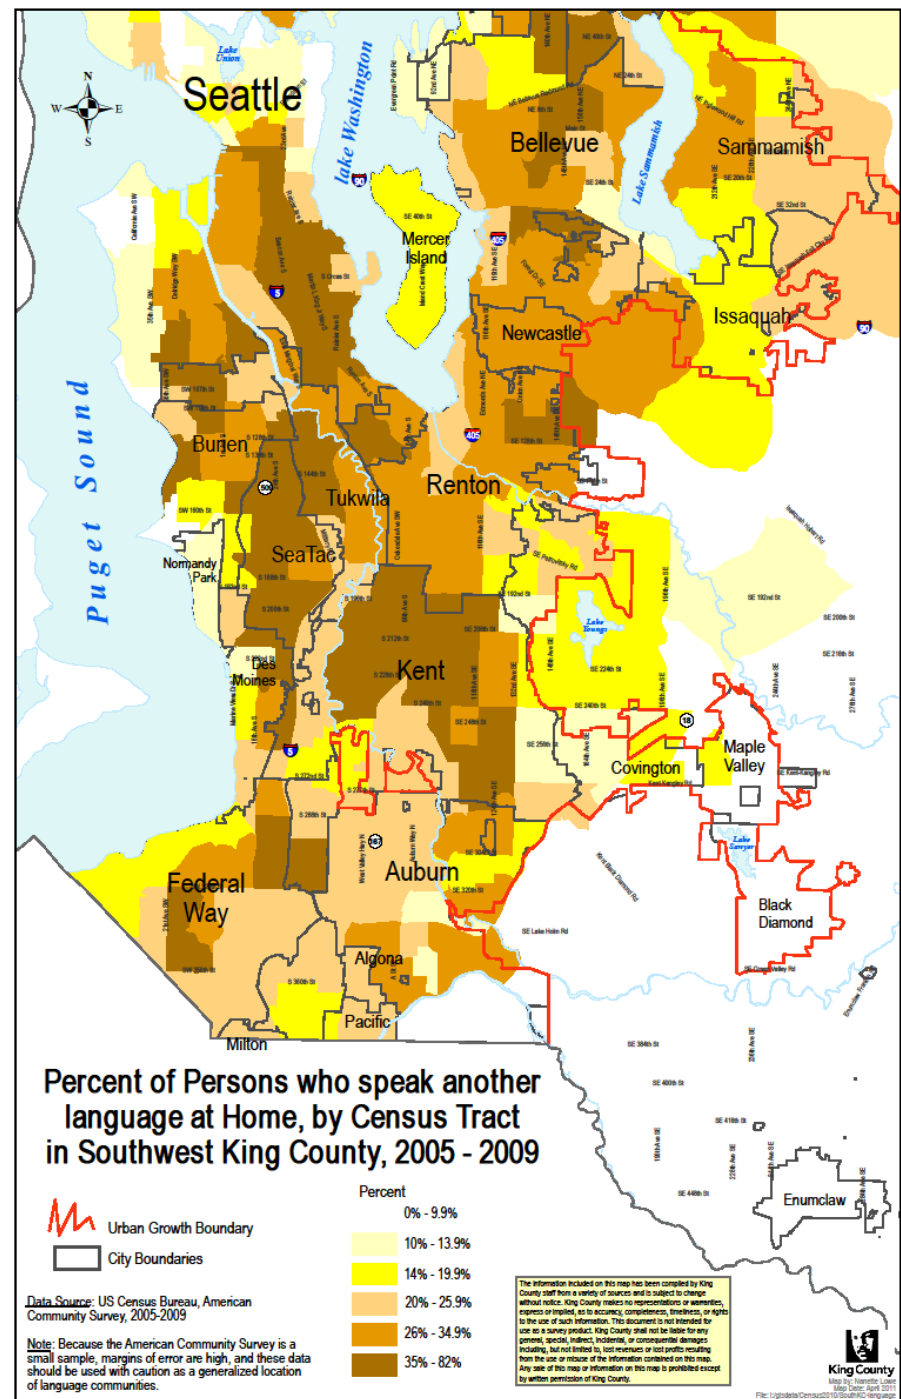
N
W
E
S

Lake Union

Seattle

Lake Washington

Bellevue

Lake Sammamish

Sammamish

Mercer Island

Newcastle

Issaquah

Puget Sound

Burien

Tukwila

Renton

Normandy Park

SeaTac

Lake Youngs

Des Moines

Kent

Covington

Maple Valley

Lake Sawyer

Federal Way

Auburn

Black Diamond

Algona

Pacific

Milton

Enumclaw

90
5
405
509
18
167

Percent of Persons who speak another language at Home, by Census Tract in Southwest King County, 2005 - 2009

Urban Growth Boundary

City Boundaries

Percent
0% - 9.9%
10% - 13.9%
14% - 19.9%
20% - 25.9%
26% - 34.9%
35% - 82%

Data Source: US Census Bureau, American Community Survey, 2005-2009

Note: Because the American Community Survey is a small sample, margins of error are high, and these data should be used with caution as a generalized location of language communities.

The information included on this map has been compiled by King County staff from a variety of sources and is subject to change without notice. King County makes no representations or warranties, express or implied, as to accuracy, completeness, timeliness, or rights to the use of such information. This document is not intended for use as a survey product. King County shall not be liable for any general, special, indirect, incidental, or consequential damages including, but not limited to, lost revenues or lost profits resulting from the use or misuse of the information contained on this map. Any sale of this map or information on this map is prohibited except by written permission of King County.

King County
Map by: Nanette Lowe
Map Date: April 2011
File: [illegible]